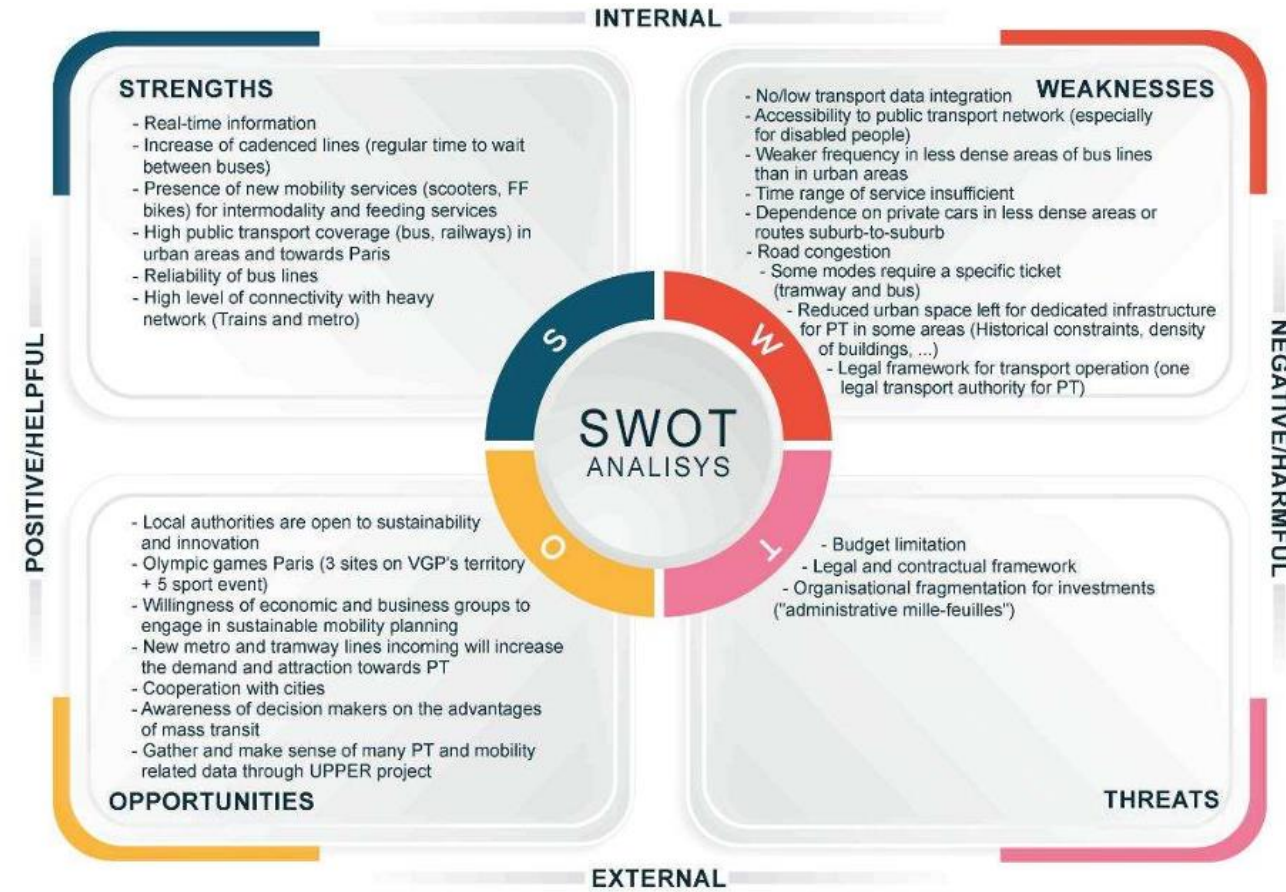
INTERNAL

STRENGTHS

- Real-time information
- Increase of cadenced lines (regular time to wait between buses)
- Presence of new mobility services (scooters, FF bikes) for intermodality and feeding services
- High public transport coverage (bus, railways) in urban areas and towards Paris
- Reliability of bus lines
- High level of connectivity with heavy network (Trains and metro)

WEAKNESSES

- No/low transport data integration
- Accessibility to public transport network (especially for disabled people)
- Weaker frequency in less dense areas of bus lines than in urban areas
- Time range of service insufficient
- Dependence on private cars in less dense areas or routes suburb-to-suburb
- Road congestion
- Some modes require a specific ticket (tramway and bus)
- Reduced urban space left for dedicated infrastructure for PT in some areas (Historical constraints, density of buildings, ...)
- Legal framework for transport operation (one legal transport authority for PT)

POSITIVE/HELPFUL

NEGATIVE/HARMFUL

S W O T

SWOT
ANALISYS

- Local authorities are open to sustainability and innovation
- Olympic games Paris (3 sites on VGP's territory + 5 sport event)
- Willingness of economic and business groups to engage in sustainable mobility planning
- New metro and tramway lines incoming will increase the demand and attraction towards PT
- Cooperation with cities
- Awareness of decision makers on the advantages of mass transit
- Gather and make sense of many PT and mobility related data through UPPER project

OPPORTUNITIES

- Budget limitation
- Legal and contractual framework
- Organisational fragmentation for investments ("administrative mille-feuilles")

THREATS

EXTERNAL